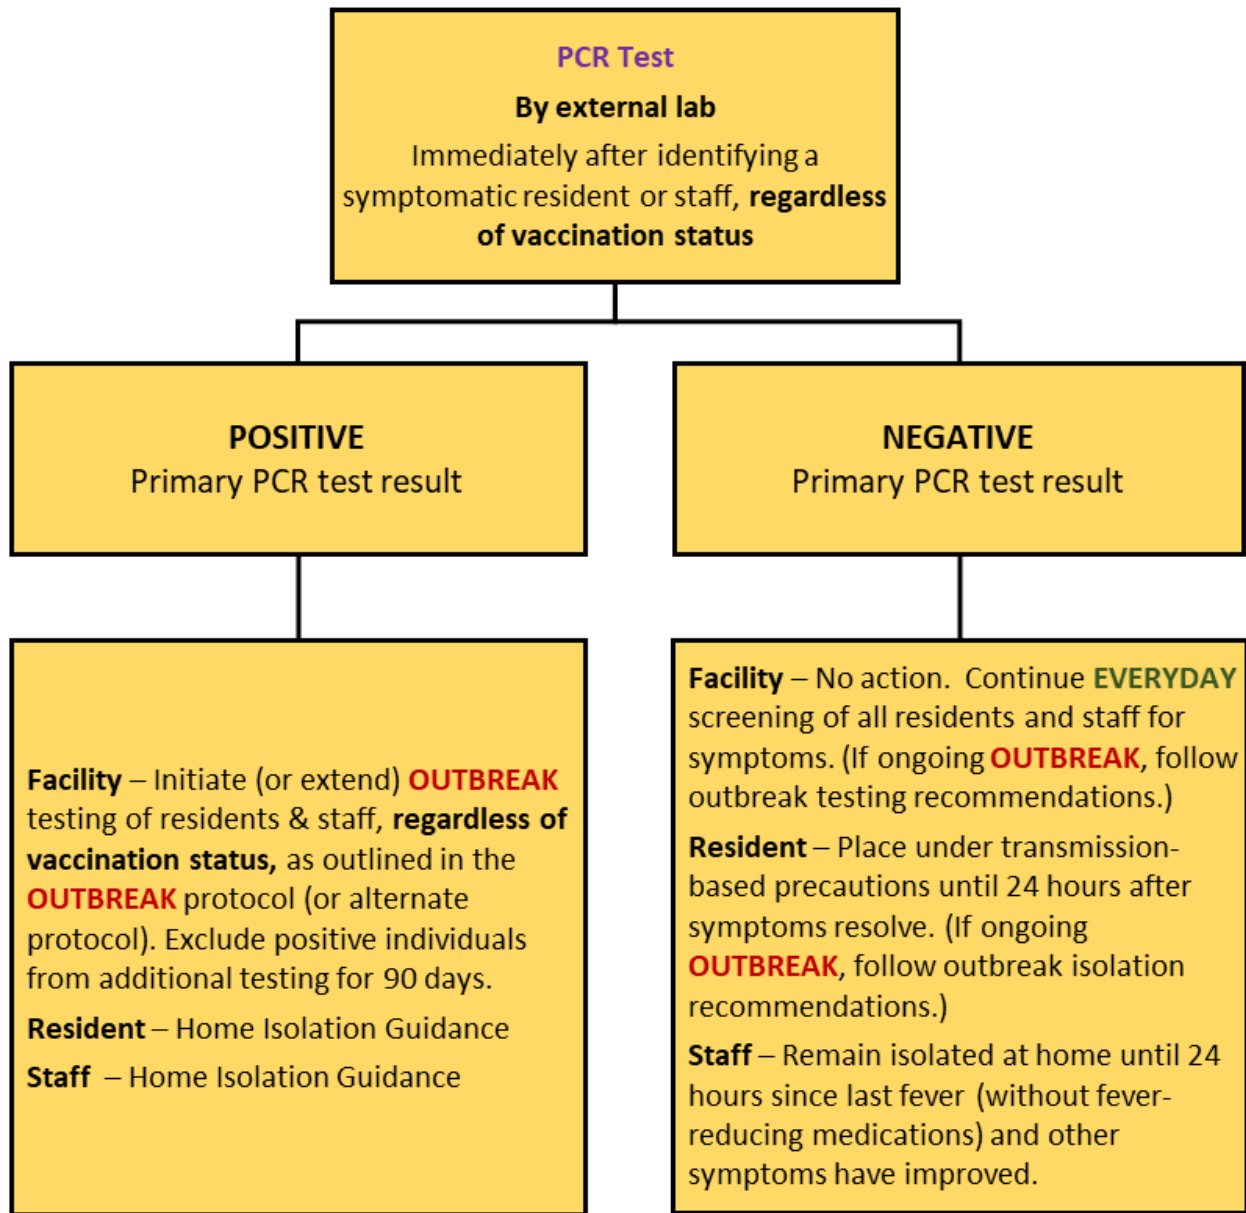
PCR Test

By external lab

Immediately after identifying a symptomatic resident or staff, regardless of vaccination status

POSITIVE
Primary PCR test result

NEGATIVE
Primary PCR test result

Facility – Initiate (or extend) OUTBREAK testing of residents & staff, regardless of vaccination status, as outlined in the OUTBREAK protocol (or alternate protocol). Exclude positive individuals from additional testing for 90 days.

Resident – Home Isolation Guidance

Staff – Home Isolation Guidance

Facility – No action. Continue EVERYDAY screening of all residents and staff for symptoms. (If ongoing OUTBREAK, follow outbreak testing recommendations.)

Resident – Place under transmission-based precautions until 24 hours after symptoms resolve. (If ongoing OUTBREAK, follow outbreak isolation recommendations.)

Staff – Remain isolated at home until 24 hours since last fever (without fever-reducing medications) and other symptoms have improved.